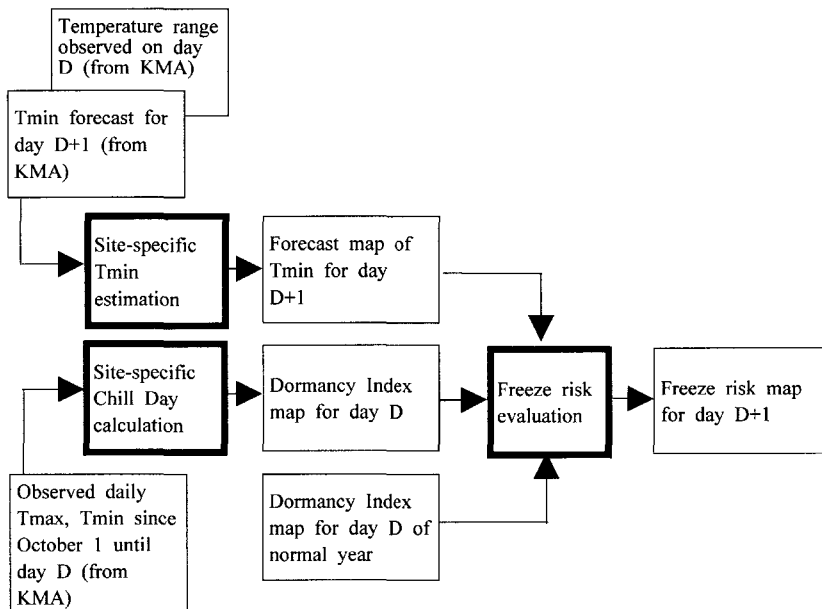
Temperature range observed on day D (from KMA)

Tmin forecast for day D+1 (from KMA)

Site-specific Tmin estimation

Forecast map of Tmin for day D+1

Site-specific Chill Day calculation

Dormancy Index map for day D

Freeze risk evaluation

Freeze risk map for day D+1

Observed daily Tmax, Tmin since October 1 until day D (from KMA)

Dormancy Index map for day D of normal year